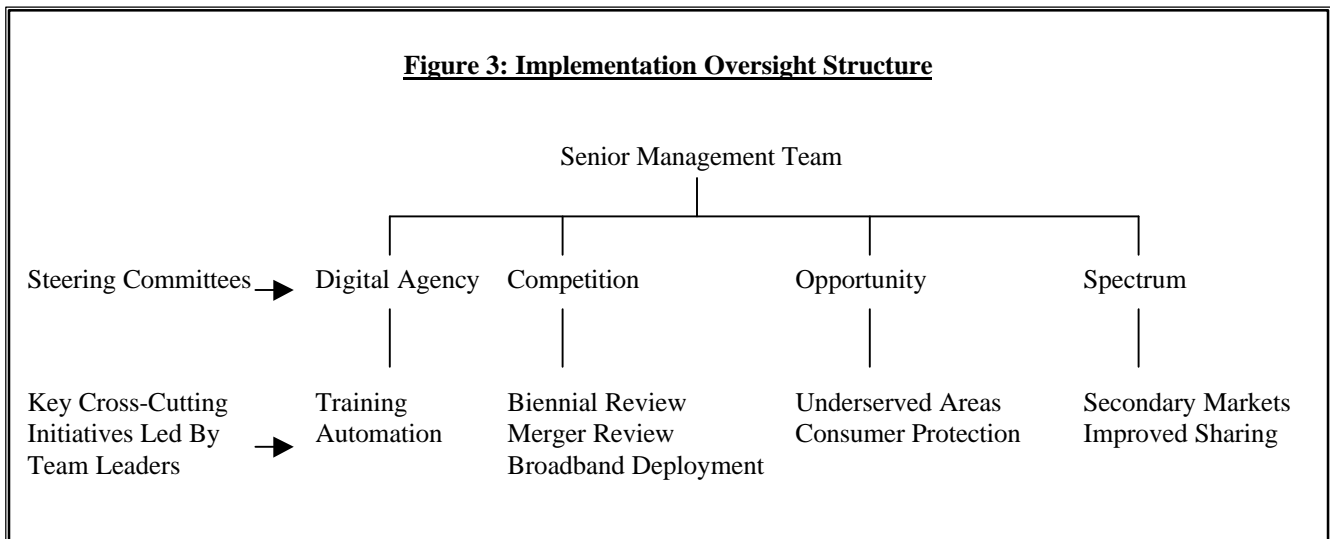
Figure 3: Implementation Oversight Structure

Senior Management Team

Steering Committees

Digital Agency

Competition

Opportunity

Spectrum

Key Cross-Cutting Initiatives Led By Team Leaders

Training
Automation

Biennial Review
Merger Review
Broadband Deployment

Underserved Areas
Consumer Protection

Secondary Markets
Improved Sharing